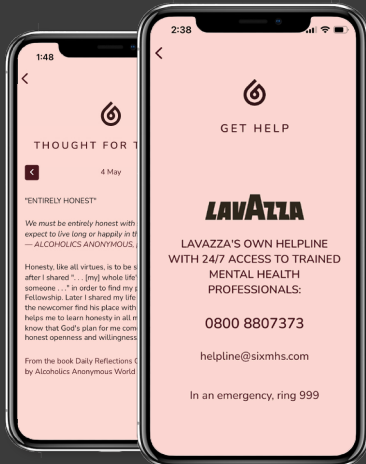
1:48

<

THOUGHT FOR T

<

4 May

"ENTIRELY HONEST"

We must be entirely honest with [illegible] expect to live long or happily in th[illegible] — ALCOHOLICS ANONYMOUS, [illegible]

Honesty, like all virtues, is to be s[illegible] after I shared ". . . [my] whole life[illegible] someone . . ." in order to find my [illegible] Fellowship. Later I shared my life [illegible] the newcomer find his place with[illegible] helps me to learn honesty in all m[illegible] know that God's plan for me com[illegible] honest openness and willingness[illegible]

From the book Daily Reflections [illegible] by Alcoholics Anonymous World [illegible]

2:38

<

GET HELP

LAVAZZA

LAVAZZA'S OWN HELPLINE WITH 24/7 ACCESS TO TRAINED MENTAL HEALTH PROFESSIONALS:

0800 8807373

helpline@sixmhs.com

In an emergency, ring 999